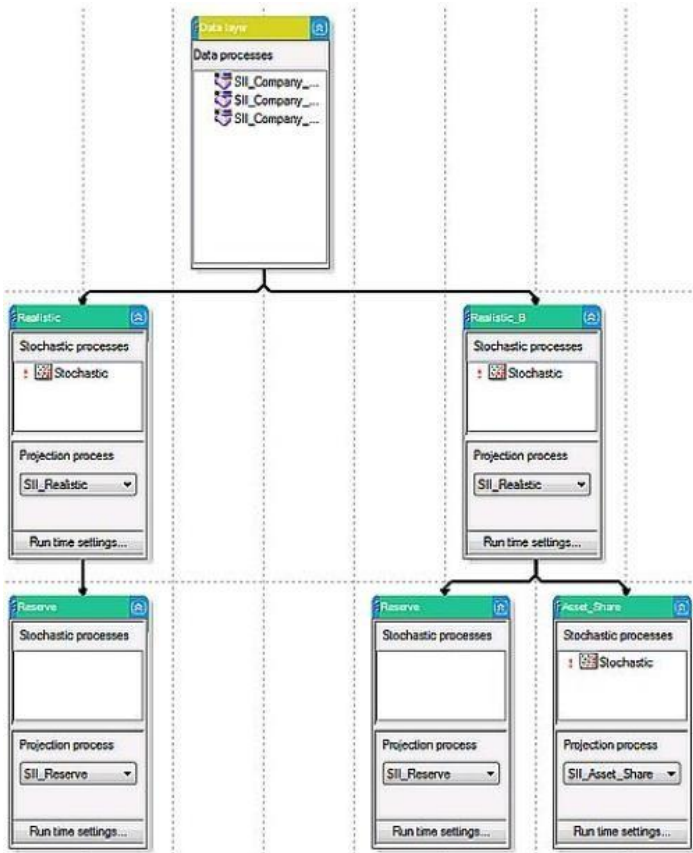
Data layer
Data processes
SII_Company_...
SII_Company_...
SII_Company_...

Realistic
Stochastic processes
! Stochastic
Projection process
SII_Realistic
Run time settings...

Realistic_B
Stochastic processes
! Stochastic
Projection process
SII_Realistic
Run time settings...

Reserve
Stochastic processes
Projection process
SII_Reserve
Run time settings...

Reserve
Stochastic processes
Projection process
SII_Reserve
Run time settings...

Asset_Share
Stochastic processes
! Stochastic
Projection process
SII_Asset_Share
Run time settings...